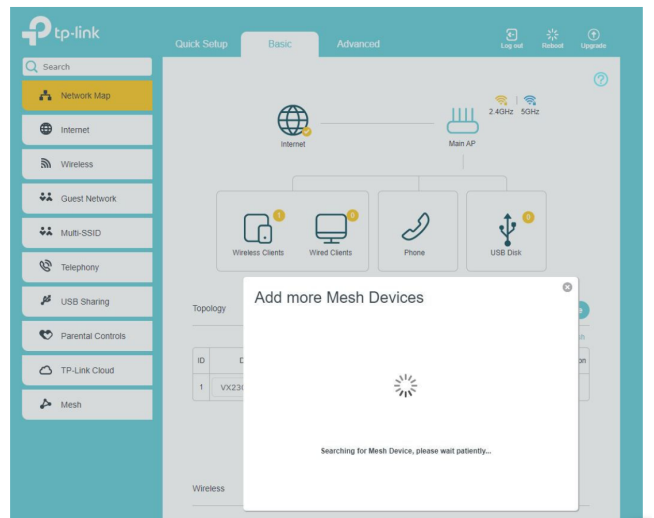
tp-link

Quick Setup Basic Advanced

Log out Reboot Upgrade

Search

Network Map

Internet

Wireless

Guest Network

Multi-SSID

Telephony

USB Sharing

Parental Controls

TP-Link Cloud

Mesh

?

2.4GHz | 5GHz

Internet

Main AP

1 Wireless Clients

0 Wired Clients

Phone

0 USB Disk

Topology

ID D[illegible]

1 VX23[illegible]

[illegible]on

Wireless

Add more Mesh Devices

Searching for Mesh Device, please wait patiently...